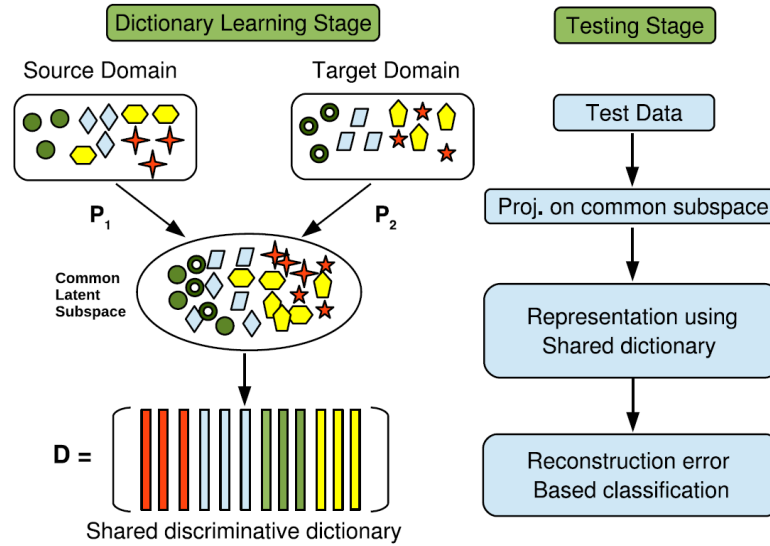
Dictionary Learning Stage

Testing Stage

Source Domain

Target Domain

$P_1$

$P_2$

Common Latent Subspace

D =

Shared discriminative dictionary

Test Data

Proj. on common subspace

Representation using Shared dictionary

Reconstruction error Based classification